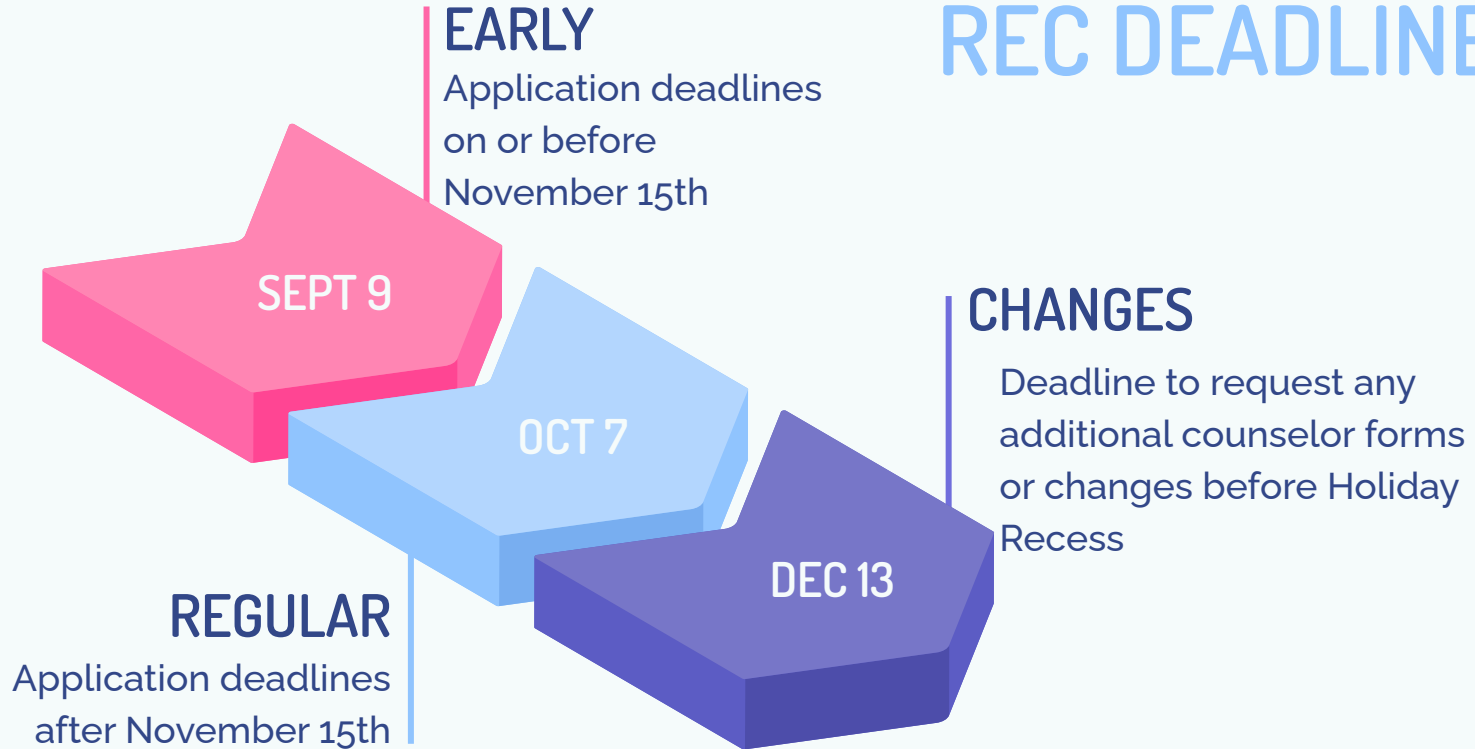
REC DEADLINE

EARLY
Application deadlines on or before November 15th

SEPT 9

OCT 7

DEC 13

CHANGES
Deadline to request any additional counselor forms or changes before Holiday Recess

REGULAR
Application deadlines after November 15th